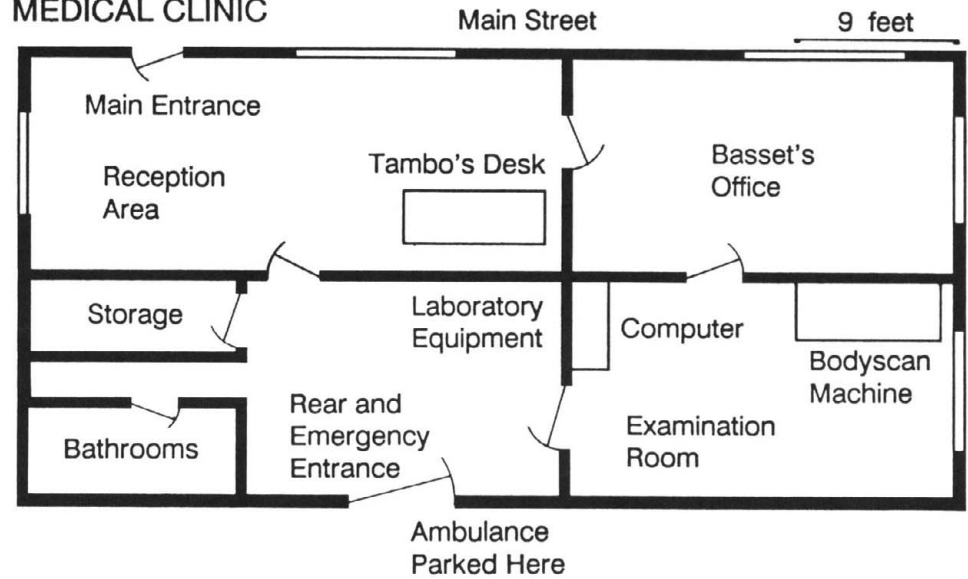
MEDICAL CLINIC

Main Street

9 feet

Main Entrance

Reception Area

Tambo's Desk

Basset's Office

Storage

Laboratory Equipment

Computer

Bodyscan Machine

Bathrooms

Rear and Emergency Entrance

Examination Room

Ambulance Parked Here